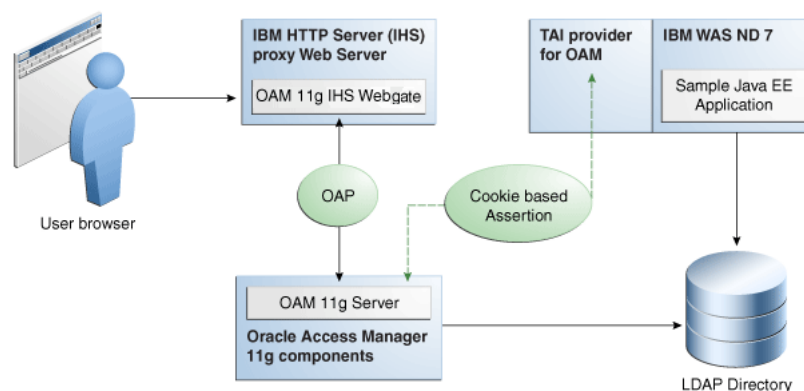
User browser

IBM HTTP Server (IHS) proxy Web Server

OAM 11g IHS Webgate

TAI provider for OAM

IBM WAS ND 7

Sample Java EE Application

OAP

Cookie based Assertion

OAM 11g Server

Oracle Access Manager 11g components

LDAP Directory